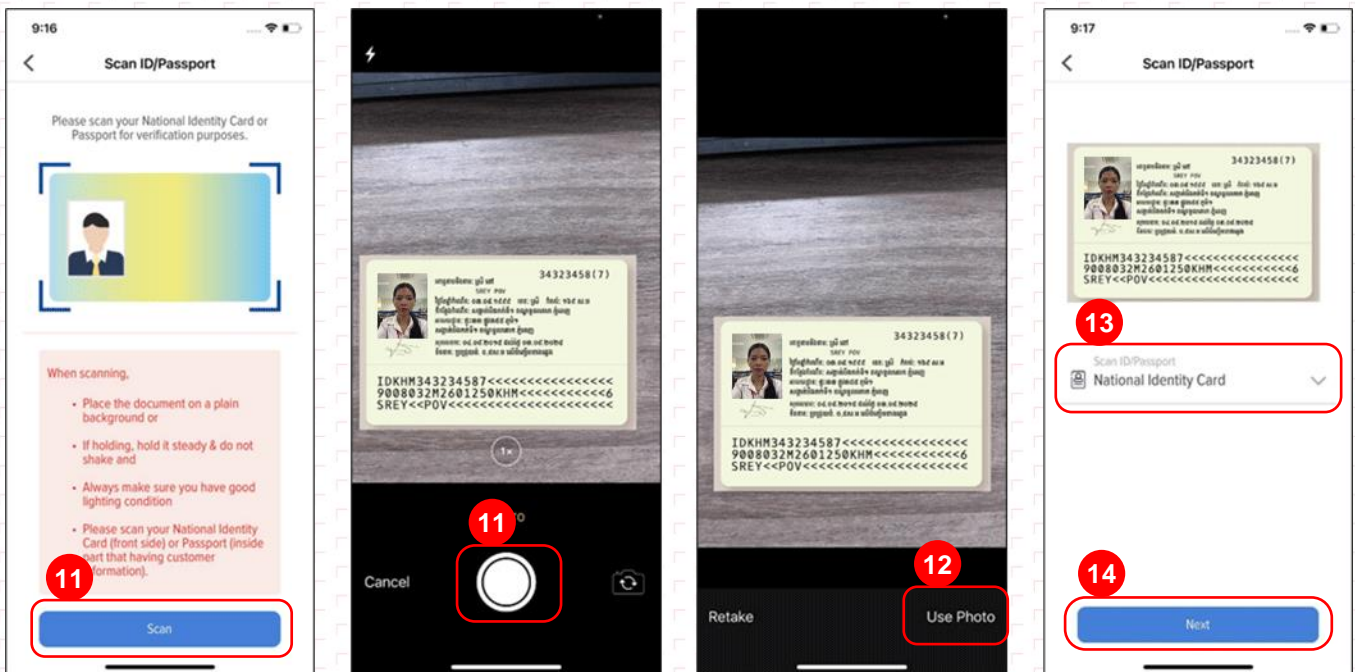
9:16

Scan ID/Passport

Please scan your National Identity Card or Passport for verification purposes.

When scanning,

- Place the document on a plain background or
- If holding, hold it steady & do not shake and
- Always make sure you have good lighting condition
- Please scan your National Identity Card (front side) or Passport (inside part that having customer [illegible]formation).

11

Scan

34323458(7)

SREY POV

IDKHM343234587<<<<<<<<<<<<<<<
9008032M2601250KHM<<<<<<<<<<<6
SREY<<POV<<<<<<<<<<<<<<<<<<<<<

1×

11

Cancel

34323458(7)

SREY POV

IDKHM343234587<<<<<<<<<<<<<<<
9008032M2601250KHM<<<<<<<<<<<6
SREY<<POV<<<<<<<<<<<<<<<<<<<<<

12

Retake

Use Photo

9:17

Scan ID/Passport

34323458(7)

IDKHM343234587<<<<<<<<<<<<<<<
9008032M2601250KHM<<<<<<<<<<<6
SREY<<POV<<<<<<<<<<<<<<<<<<<<<

13

Scan ID/Passport

National Identity Card

14

Next